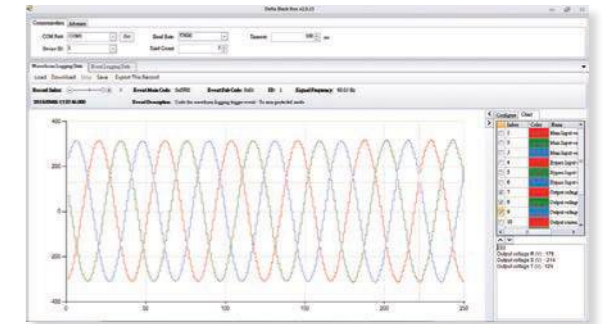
Delta Black Box v2.0.0

Communication | Advance

COM Port: COM3 | Set | Baud Rate: 9600 | Timeout: 500 ms

Device ID: 1 | Start Count: 0

Waveform Logging Data | Event Logging Data

Load | Download | Stop | Save | Export This Record

Record Index: | Event Main Code: 0x0002 | Event Sub Code: 0x01 | ID: 1 | Signal Frequency: 50.0 Hz

2015/09/01 11:32:46.000 | Event Description: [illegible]

400

200

0

-200

-400

0 | 50 | 100 | 150 | 200 | 250

Configure | Chart

| Index | Color | Name |
|---|---|---|
| 1 | | Mains Input vo |
| 2 | | Mains Input vo |
| 3 | | Mains Input vo |
| 4 | | Bypass Input v |
| 5 | | Bypass Input v |
| 6 | | Bypass Input v |
| 7 | | Output voltage |
| 8 | | Output voltage |
| 9 | | Output voltage |
| 10 | | Output curren |

Output voltage R (V) : 176
Output voltage S (V) : -314
Output voltage T (V) : 124